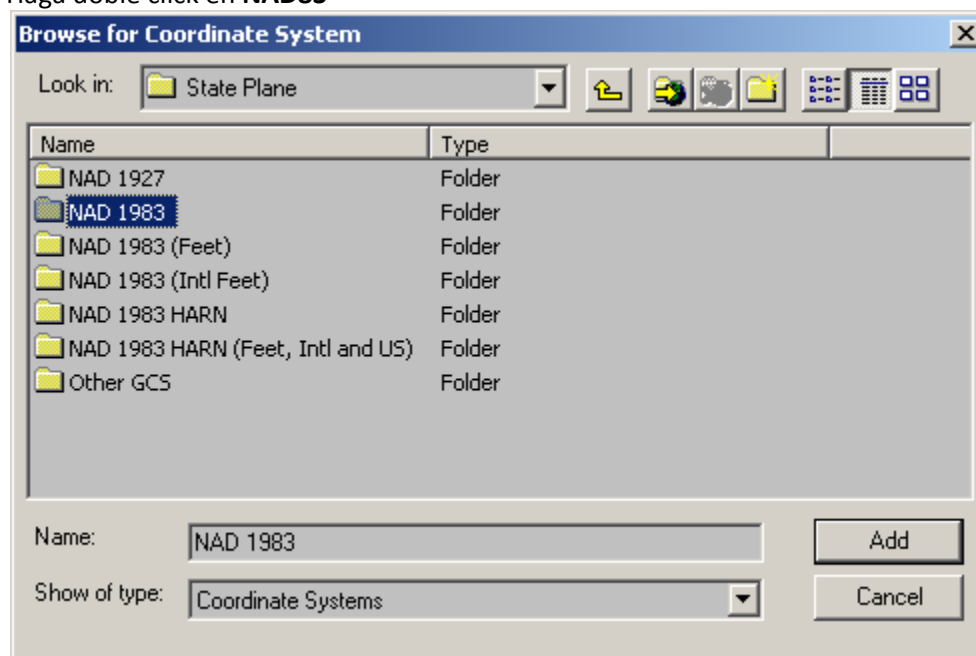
Haga doble click en **NAD83**

Browse for Coordinate System

Look in: State Plane

| Name | Type |
|---|---|
| NAD 1927 | Folder |
| NAD 1983 | Folder |
| NAD 1983 (Feet) | Folder |
| NAD 1983 (Intl Feet) | Folder |
| NAD 1983 HARN | Folder |
| NAD 1983 HARN (Feet, Intl and US) | Folder |
| Other GCS | Folder |

Name: NAD 1983

Add

Show of type: Coordinate Systems

Cancel